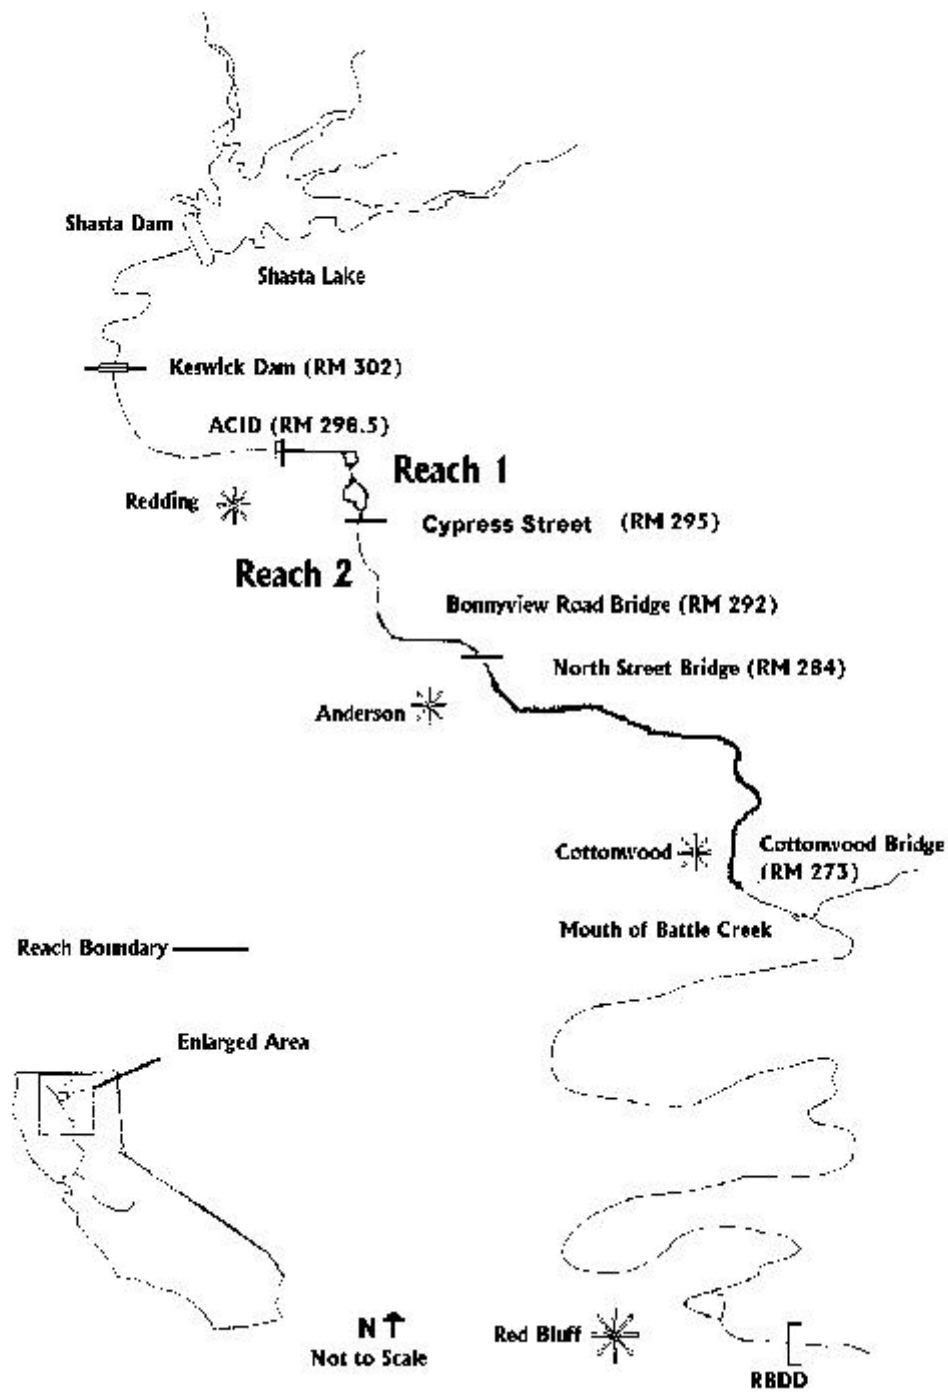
Shasta Dam

Shasta Lake

Keswick Dam (RM 302)

ACID (RM 298.5)

Reach 1

Redding

Cypress Street (RM 295)

Reach 2

Bonnyview Road Bridge (RM 292)

North Street Bridge (RM 284)

Anderson

Cottonwood

Cottonwood Bridge (RM 273)

Mouth of Battle Creek

Reach Boundary

Enlarged Area

N

Not to Scale

Red Bluff

RBDD